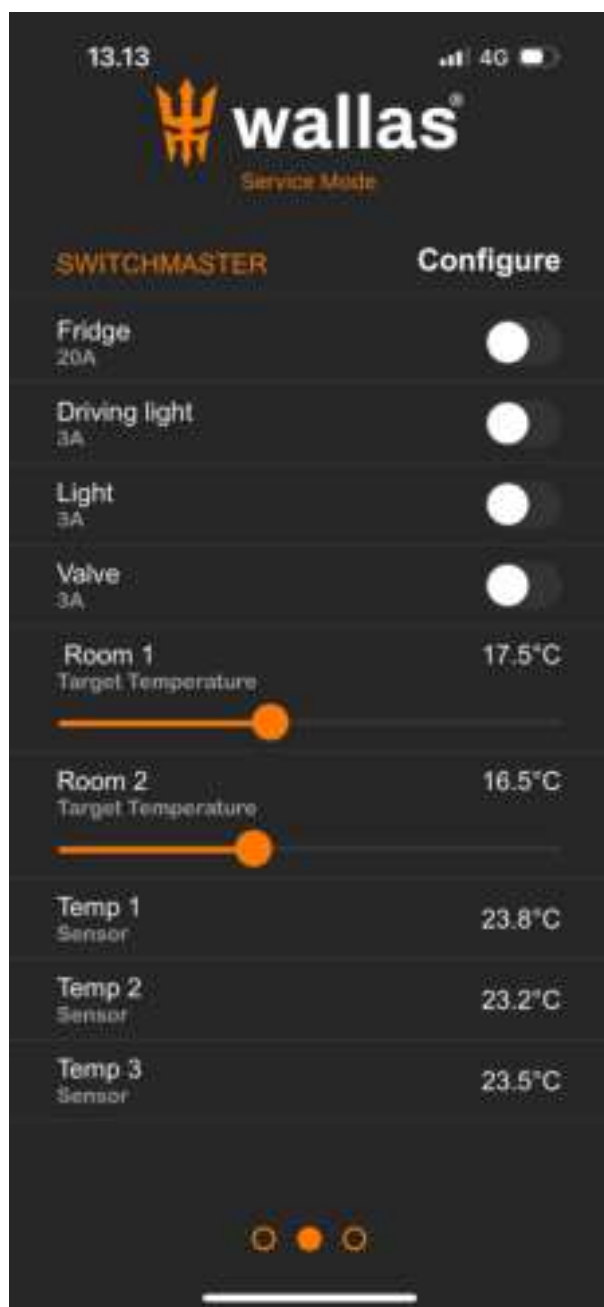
13.13

4G

wallas®
Service Mode

SWITCHMASTER

Configure

Fridge
20A

Driving light
3A

Light
3A

Valve
3A

Room 1
Target Temperature
17.5°C

Room 2
Target Temperature
16.5°C

Temp 1
Sensor
23.8°C

Temp 2
Sensor
23.2°C

Temp 3
Sensor
23.5°C